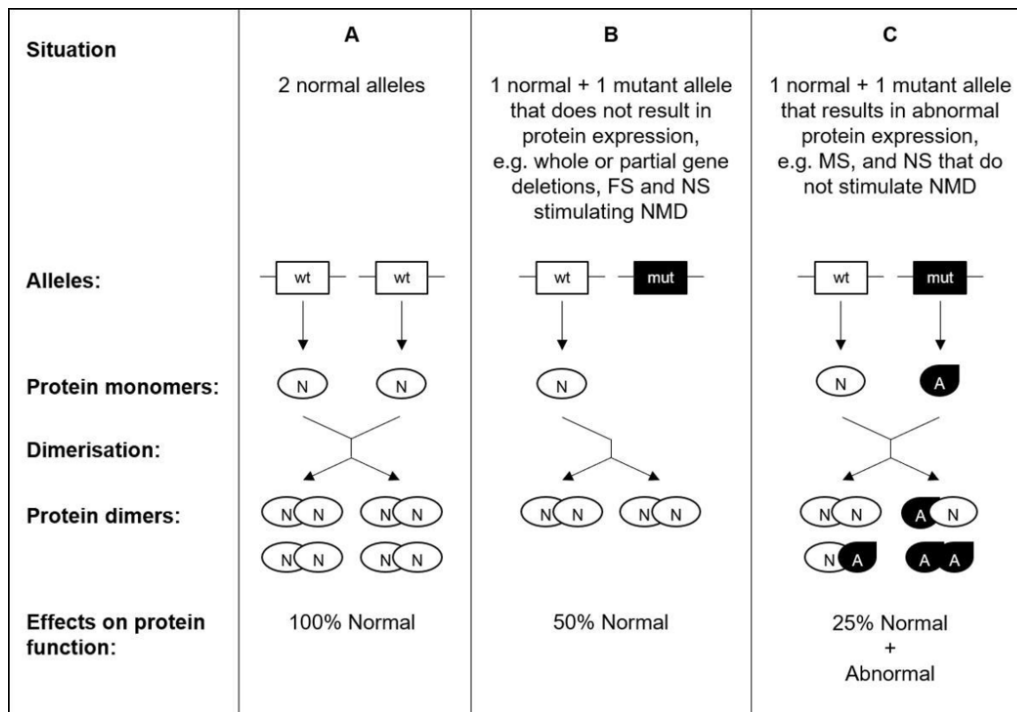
| Situation | A | B | C |
|---|---|---|---|
| | 2 normal alleles | 1 normal + 1 mutant allele that does not result in protein expression, e.g. whole or partial gene deletions, FS and NS stimulating NMD | 1 normal + 1 mutant allele that results in abnormal protein expression, e.g. MS, and NS that do not stimulate NMD |
| Alleles: | wt wt | wt mut | wt mut |
| Protein monomers: | N N | N | N A |
| Dimerisation: | | | |
| Protein dimers: | N N N N N N N N | N N N N | N N A N N A A A |
| Effects on protein function: | 100% Normal | 50% Normal | 25% Normal + Abnormal |